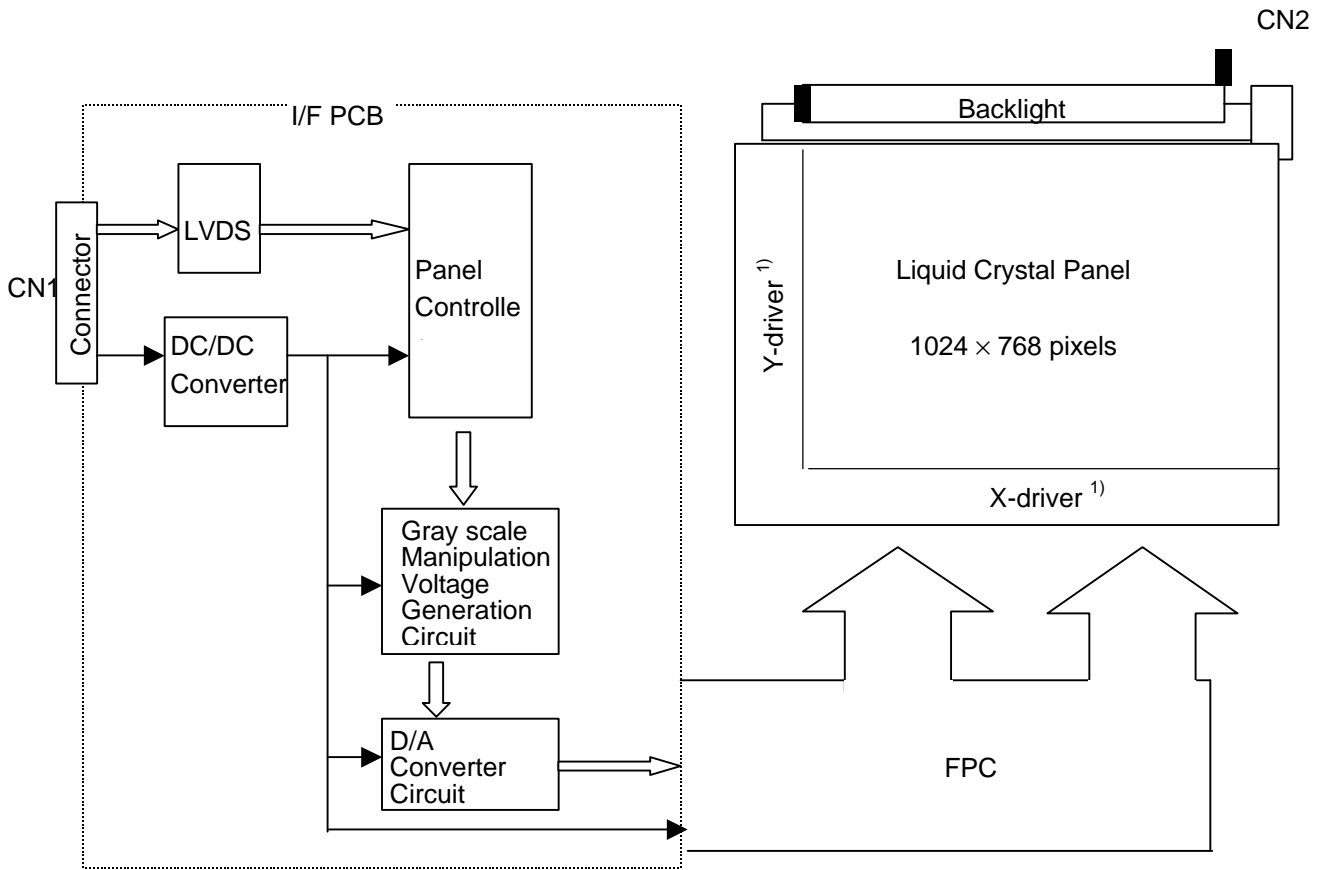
CN2

I/F PCB

Backlight

Connector

CN1

LVDS

Panel Controlle

DC/DC Converter

Liquid Crystal Panel

$1024 \times 768$ pixels

Y-driver $^{1)}$

X-driver $^{1)}$

Gray scale Manipulation Voltage Generation Circuit

D/A Converter Circuit

FPC